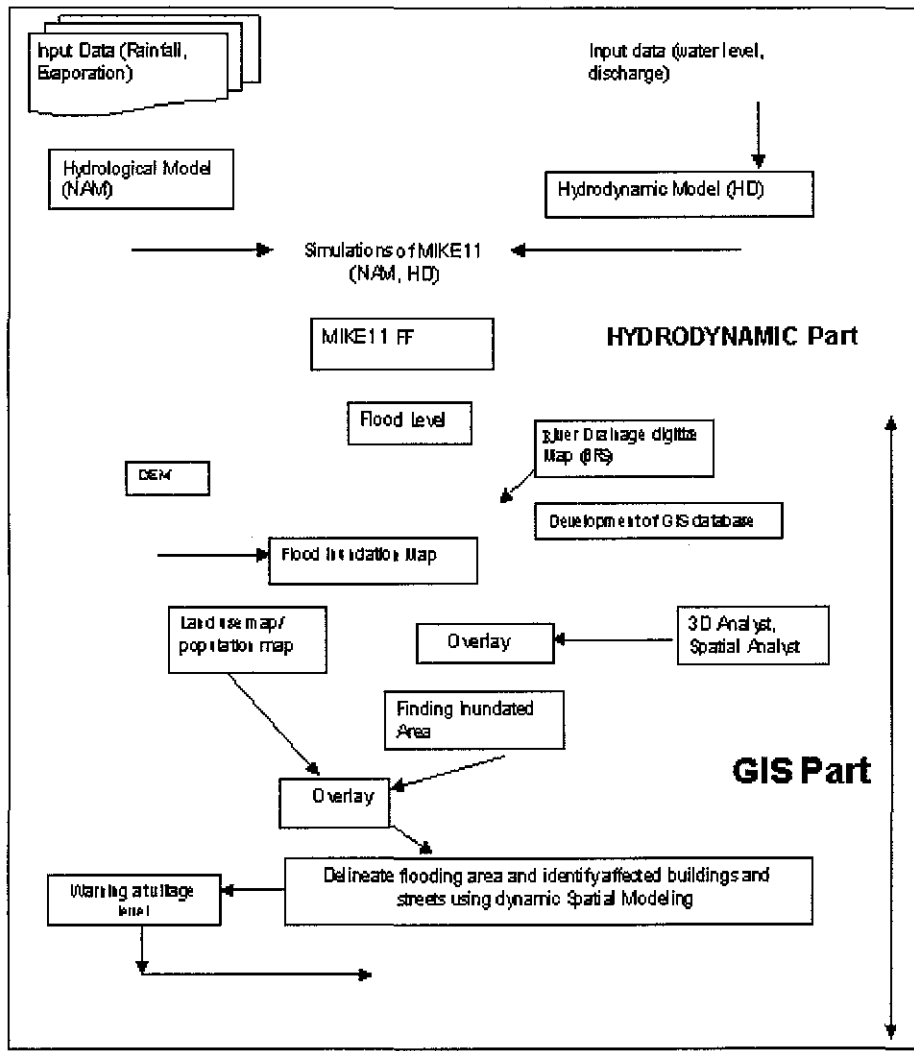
Input Data (Rainfall, Evaporation)

Input data (water level, discharge)

Hydrological Model (NAM)

Hydrodynamic Model (HD)

Simulations of MIKE11 (NAM, HD)

MIKE11 FF

HYDRODYNAMIC Part

Flood level

River Drainage digitize Map (BRS)

DEM

Development of GIS database

Flood Inundation Map

Land use map/ population map

Overlay

3D Analyst, Spatial Analyst

Finding Inundated Area

GIS Part

Overlay

Delineate flooding area and identify affected buildings and streets using dynamic Spatial Modeling

Warning at village level